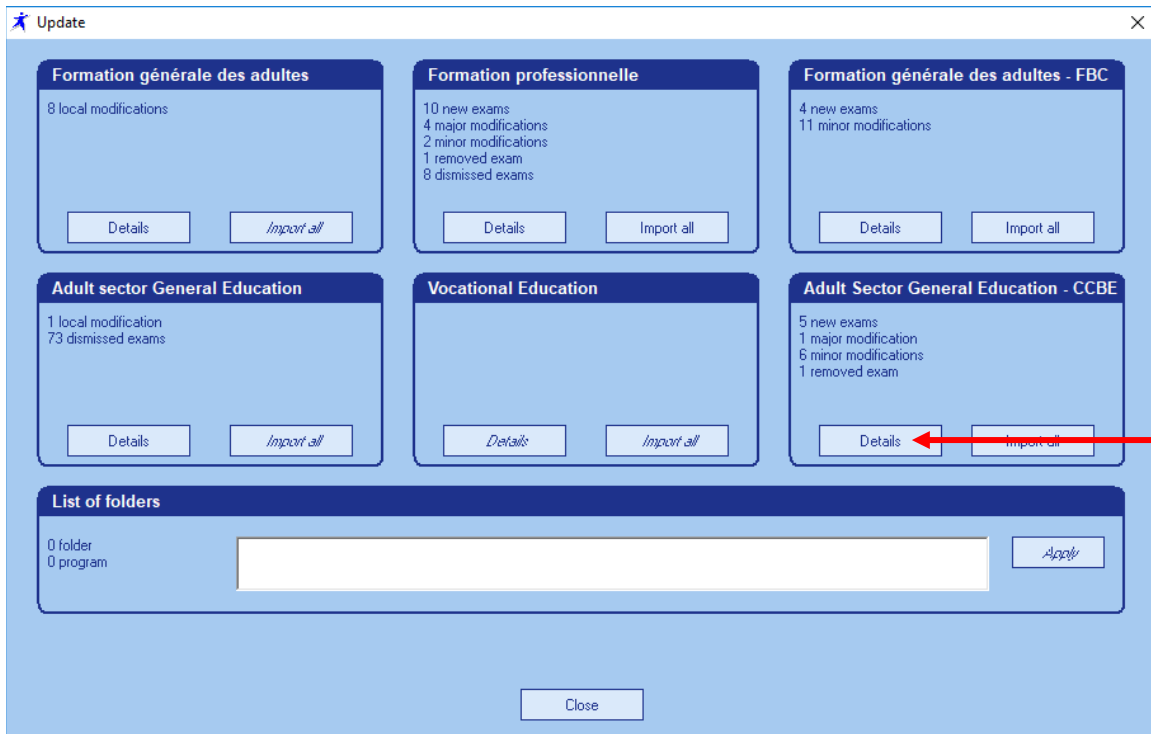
Update

Formation générale des adultes

8 local modifications

Details Import all

Formation professionnelle

10 new exams
4 major modifications
2 minor modifications
1 removed exam
8 dismissed exams

Details Import all

Formation générale des adultes - FBC

4 new exams
11 minor modifications

Details Import all

Adult sector General Education

1 local modification
73 dismissed exams

Details Import all

Vocational Education

Details Import all

Adult Sector General Education - CCBE

5 new exams
1 major modification
6 minor modifications
1 removed exam

Details Import all

List of folders

0 folder
0 program

Apply

Close